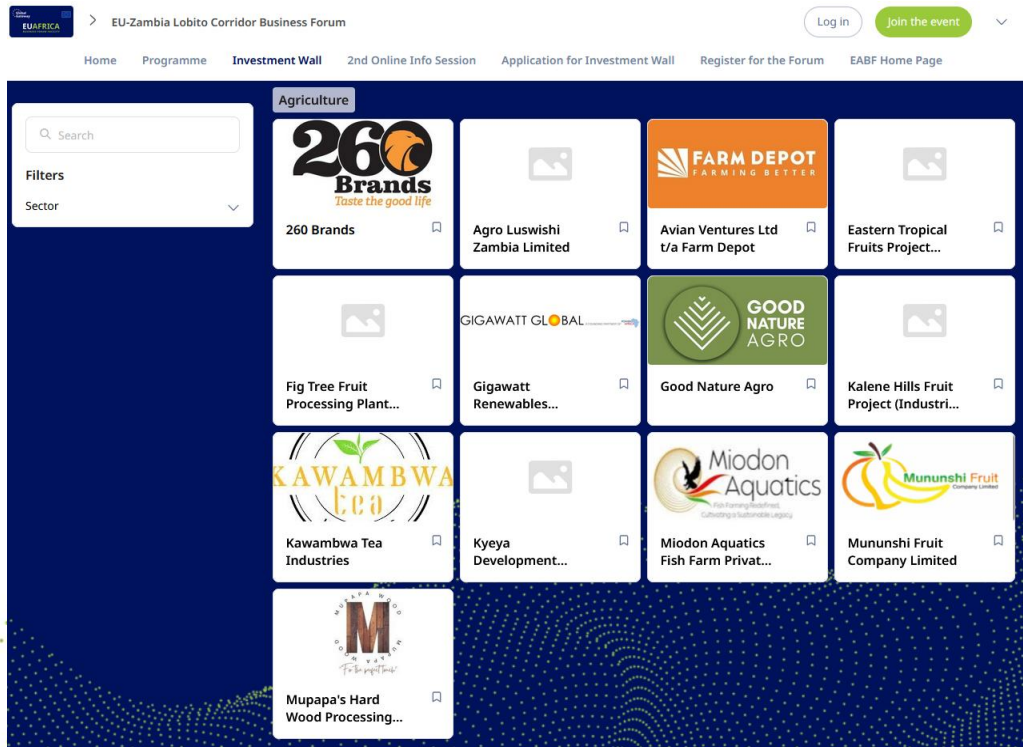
Global Gateway EUAFRICA

EU-Zambia Lobito Corridor Business Forum

Log in

Join the event

Home Programme Investment Wall 2nd Online Info Session Application for Investment Wall Register for the Forum EABF Home Page

Search

Filters

Sector

Agriculture

260 Brands Taste the good life

260 Brands

Agro Luswishi Zambia Limited

FARM DEPOT FARMING BETTER

Avian Ventures Ltd t/a Farm Depot

Eastern Tropical Fruits Project...

Fig Tree Fruit Processing Plant...

GIGAWATT GLOBAL

Gigawatt Renewables...

GOOD NATURE AGRO

Good Nature Agro

Kalene Hills Fruit Project (Industri...

KAWAMBWA tea

Kawambwa Tea Industries

Kyeya Development...

Miodon Aquatics Fish Farming Redefined, Cultivating a Sustainable Legacy

Miodon Aquatics Fish Farm Privat...

Mununshi Fruit Company Limited

Mununshi Fruit Company Limited

MUPAPA WOOD M For the perfect touch

Mupapa's Hard Wood Processing...